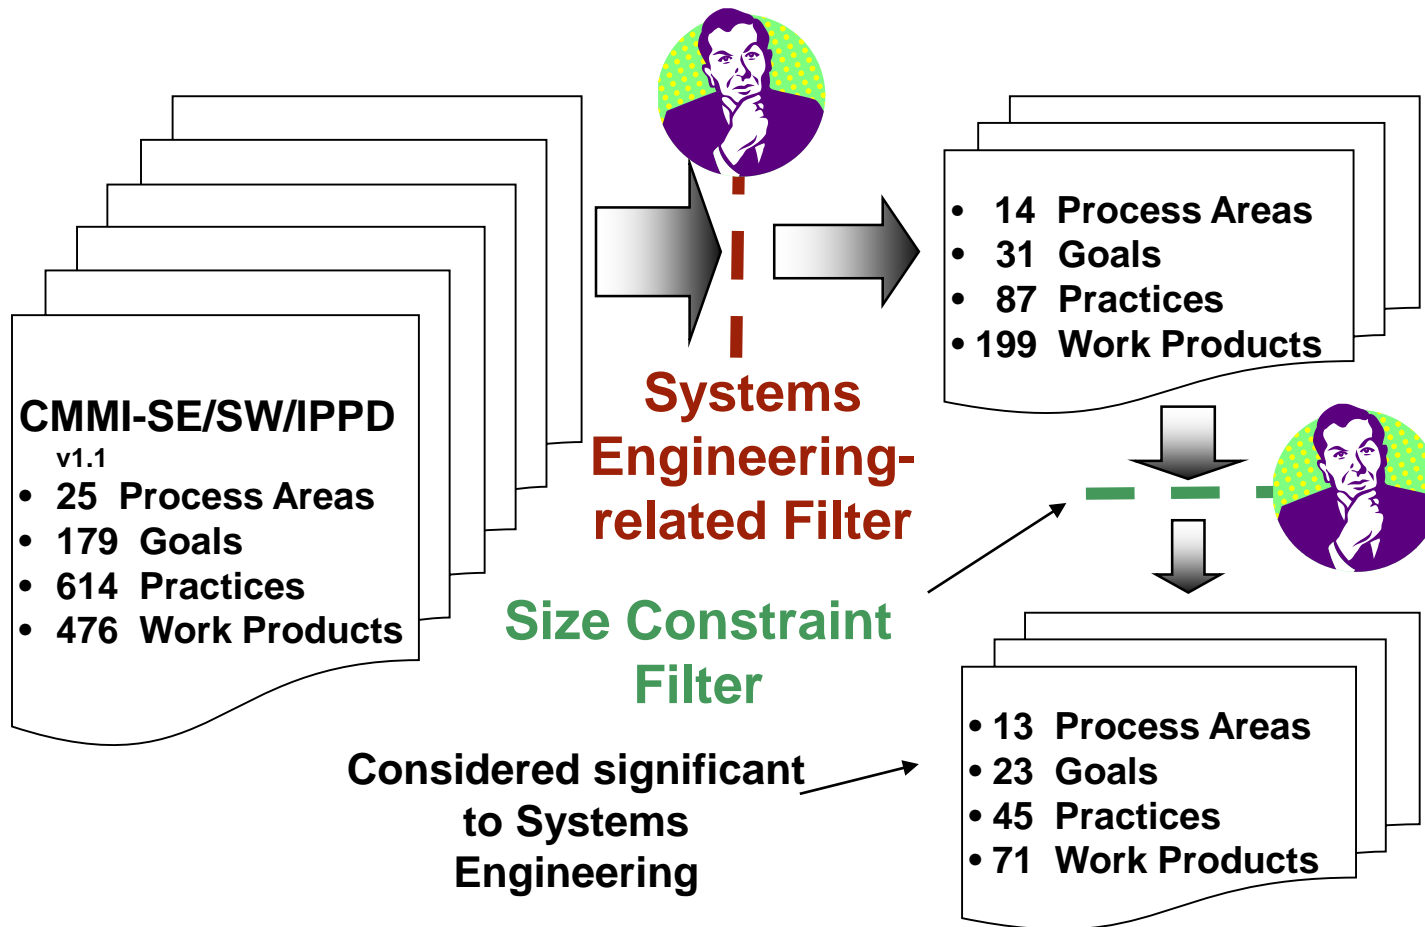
CMMI-SE/SW/IPPD
v1.1
• 25 Process Areas
• 179 Goals
• 614 Practices
• 476 Work Products

Systems Engineering-related Filter

• 14 Process Areas
• 31 Goals
• 87 Practices
• 199 Work Products

Size Constraint Filter

• 13 Process Areas
• 23 Goals
• 45 Practices
• 71 Work Products

Considered significant to Systems Engineering